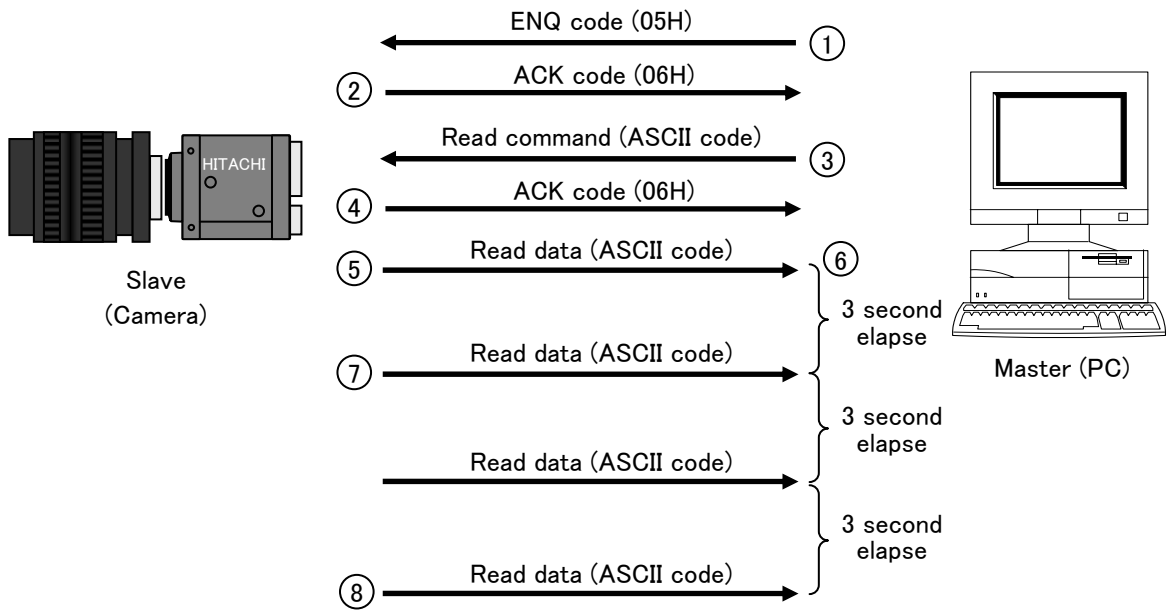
ENQ code (05H)
①

②
ACK code (06H)

HITACHI

Read command (ASCII code)
③

④
ACK code (06H)

Slave
(Camera)

⑤
Read data (ASCII code)
⑥

3 second elapse

⑦
Read data (ASCII code)

Master (PC)

3 second elapse

Read data (ASCII code)

3 second elapse

⑧
Read data (ASCII code)